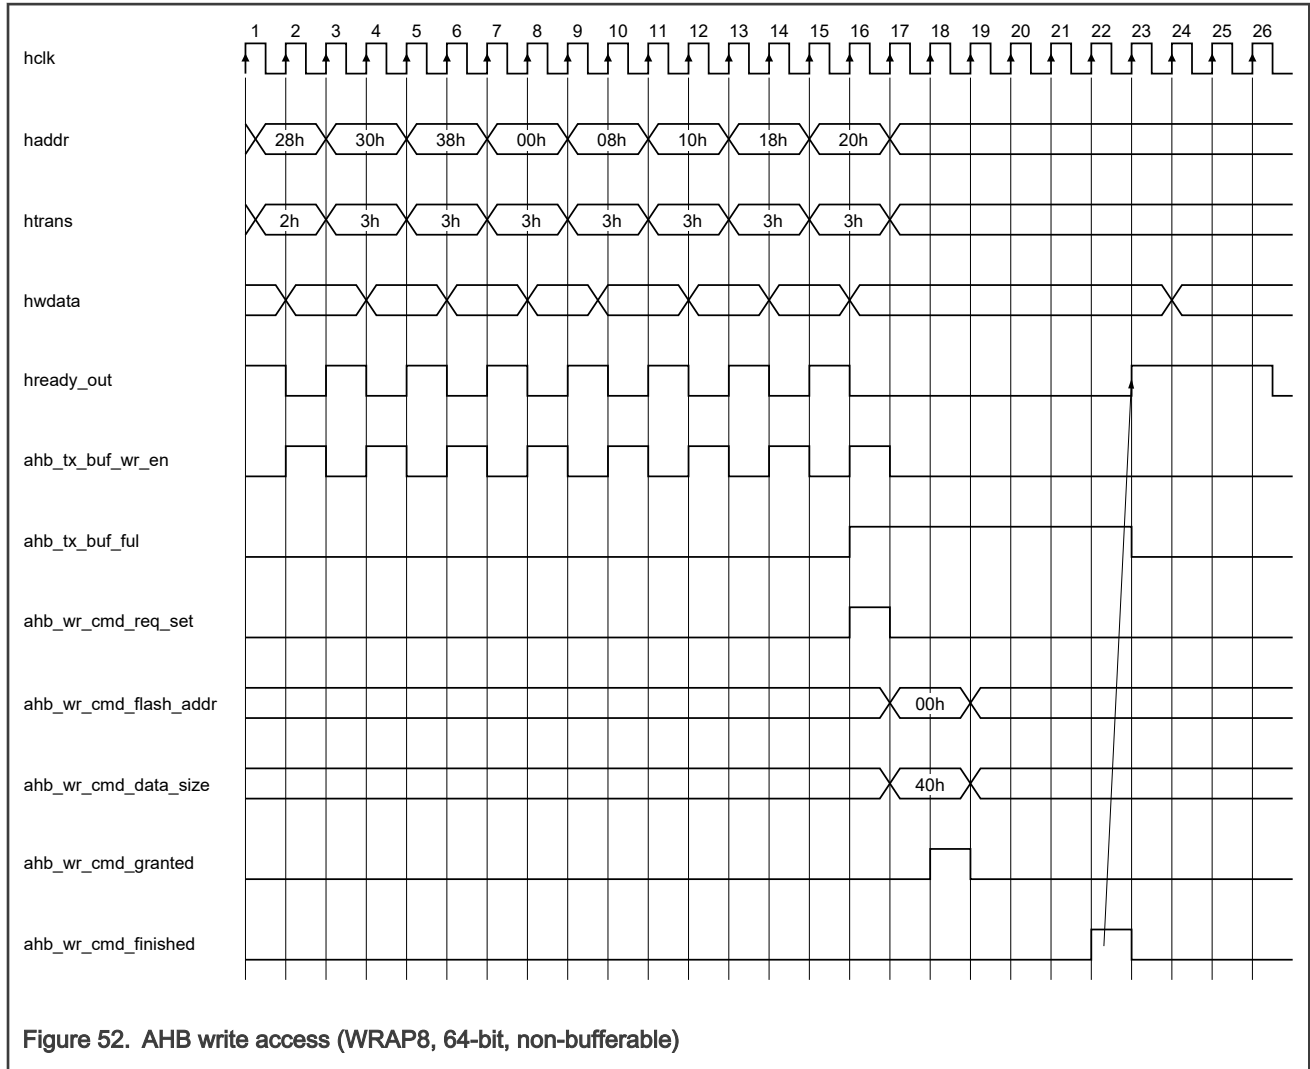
1 2 3 4 5 6 7 8 9 10 11 12 13 14 15 16 17 18 19 20 21 22 23 24 25 26

hclk

haddr 28h 30h 38h 00h 08h 10h 18h 20h

htrans 2h 3h 3h 3h 3h 3h 3h 3h

hwdata

hready_out

ahb_tx_buf_wr_en

ahb_tx_buf_ful

ahb_wr_cmd_req_set

ahb_wr_cmd_flash_addr 00h

ahb_wr_cmd_data_size 40h

ahb_wr_cmd_granted

ahb_wr_cmd_finished

Figure 52. AHB write access (WRAP8, 64-bit, non-bufferable)